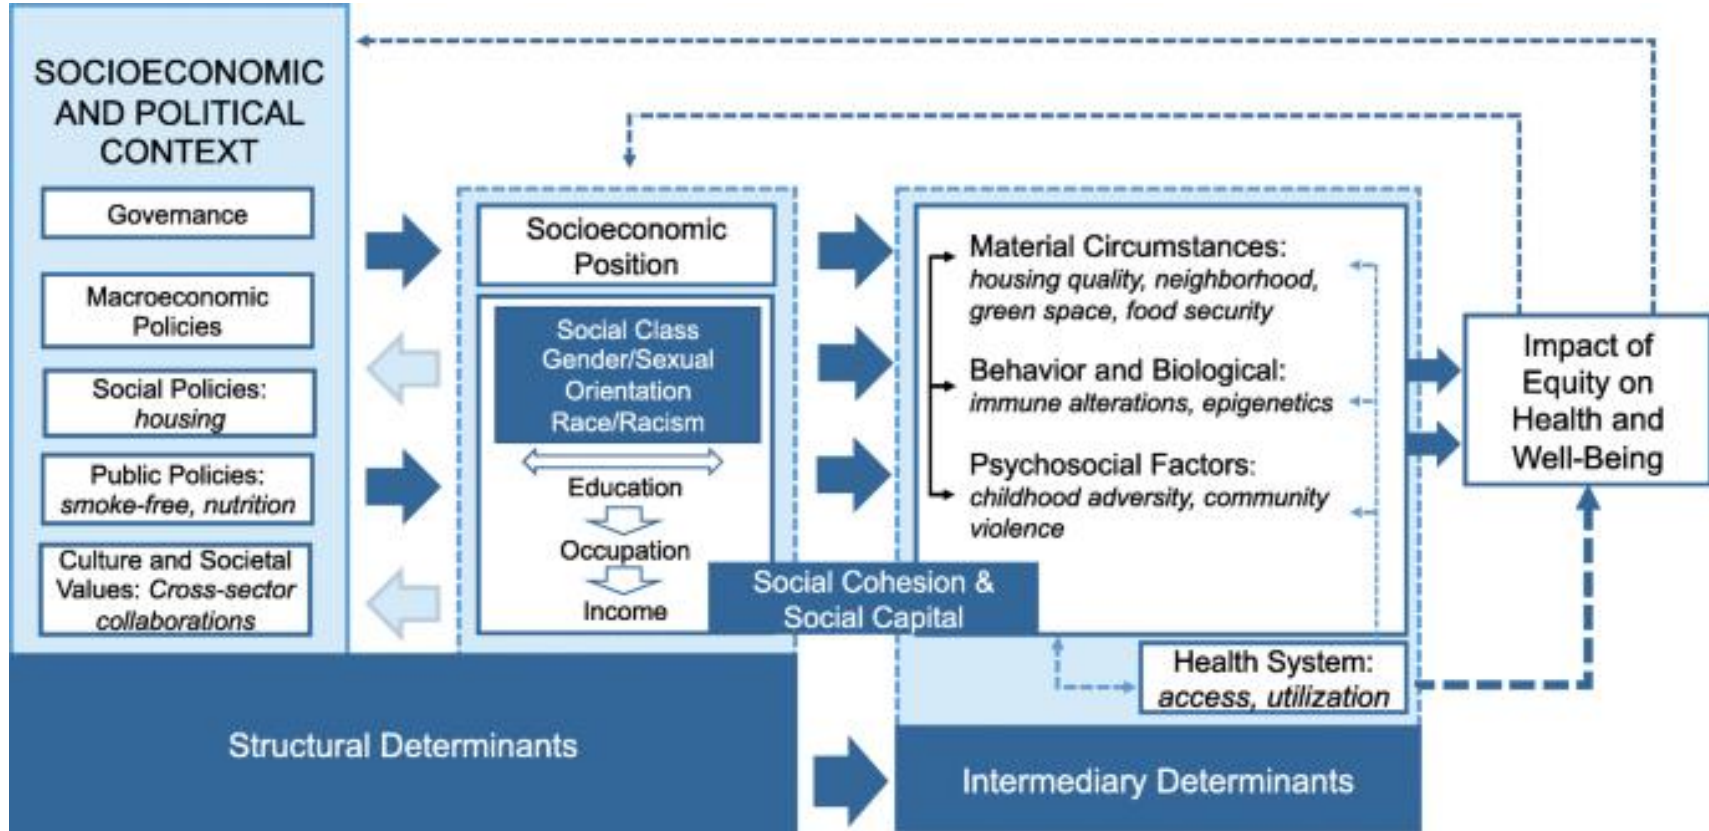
SOCIOECONOMIC AND POLITICAL CONTEXT

Governance

Macroeconomic Policies

Social Policies: *housing*

Public Policies: *smoke-free, nutrition*

Culture and Societal Values: *Cross-sector collaborations*

Socioeconomic Position

Social Class
Gender/Sexual Orientation
Race/Racism

Education

Occupation

Income

Material Circumstances: *housing quality, neighborhood, green space, food security*

Behavior and Biological: *immune alterations, epigenetics*

Psychosocial Factors: *childhood adversity, community violence*

Social Cohesion & Social Capital

Health System: *access, utilization*

Impact of Equity on Health and Well-Being

Structural Determinants

Intermediary Determinants